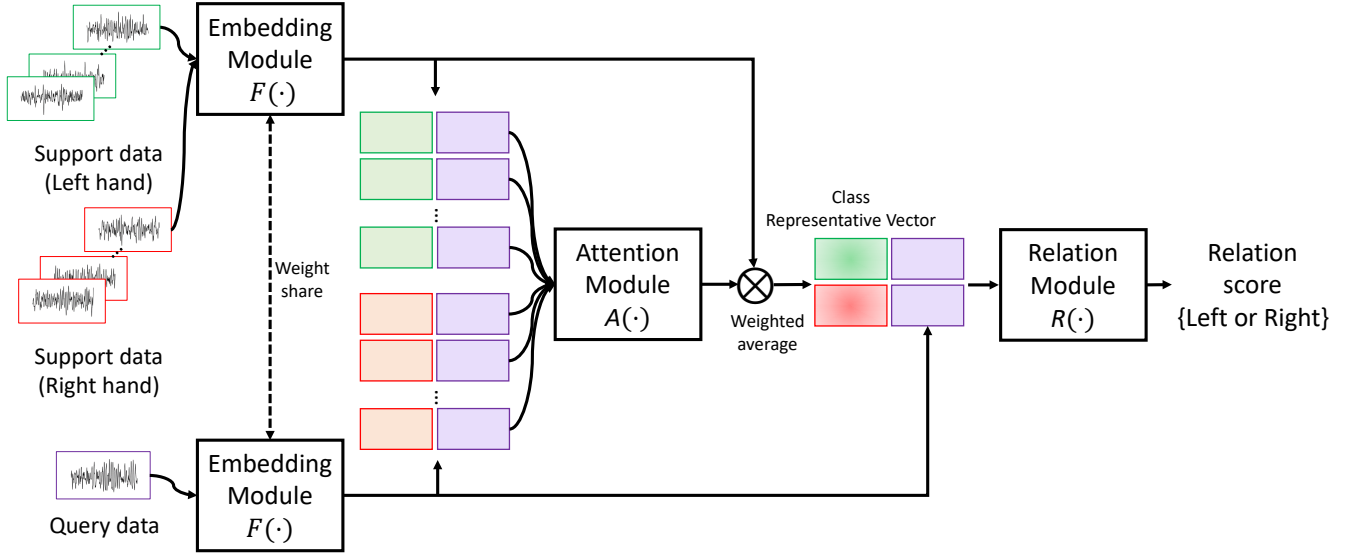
Embedding Module $F(\cdot)$

Support data (Left hand)

Support data (Right hand)

Weight share

Query data

Embedding Module $F(\cdot)$

Attention Module $A(\cdot)$

Weighted average

Class Representative Vector

Relation Module $R(\cdot)$

Relation score {Left or Right}